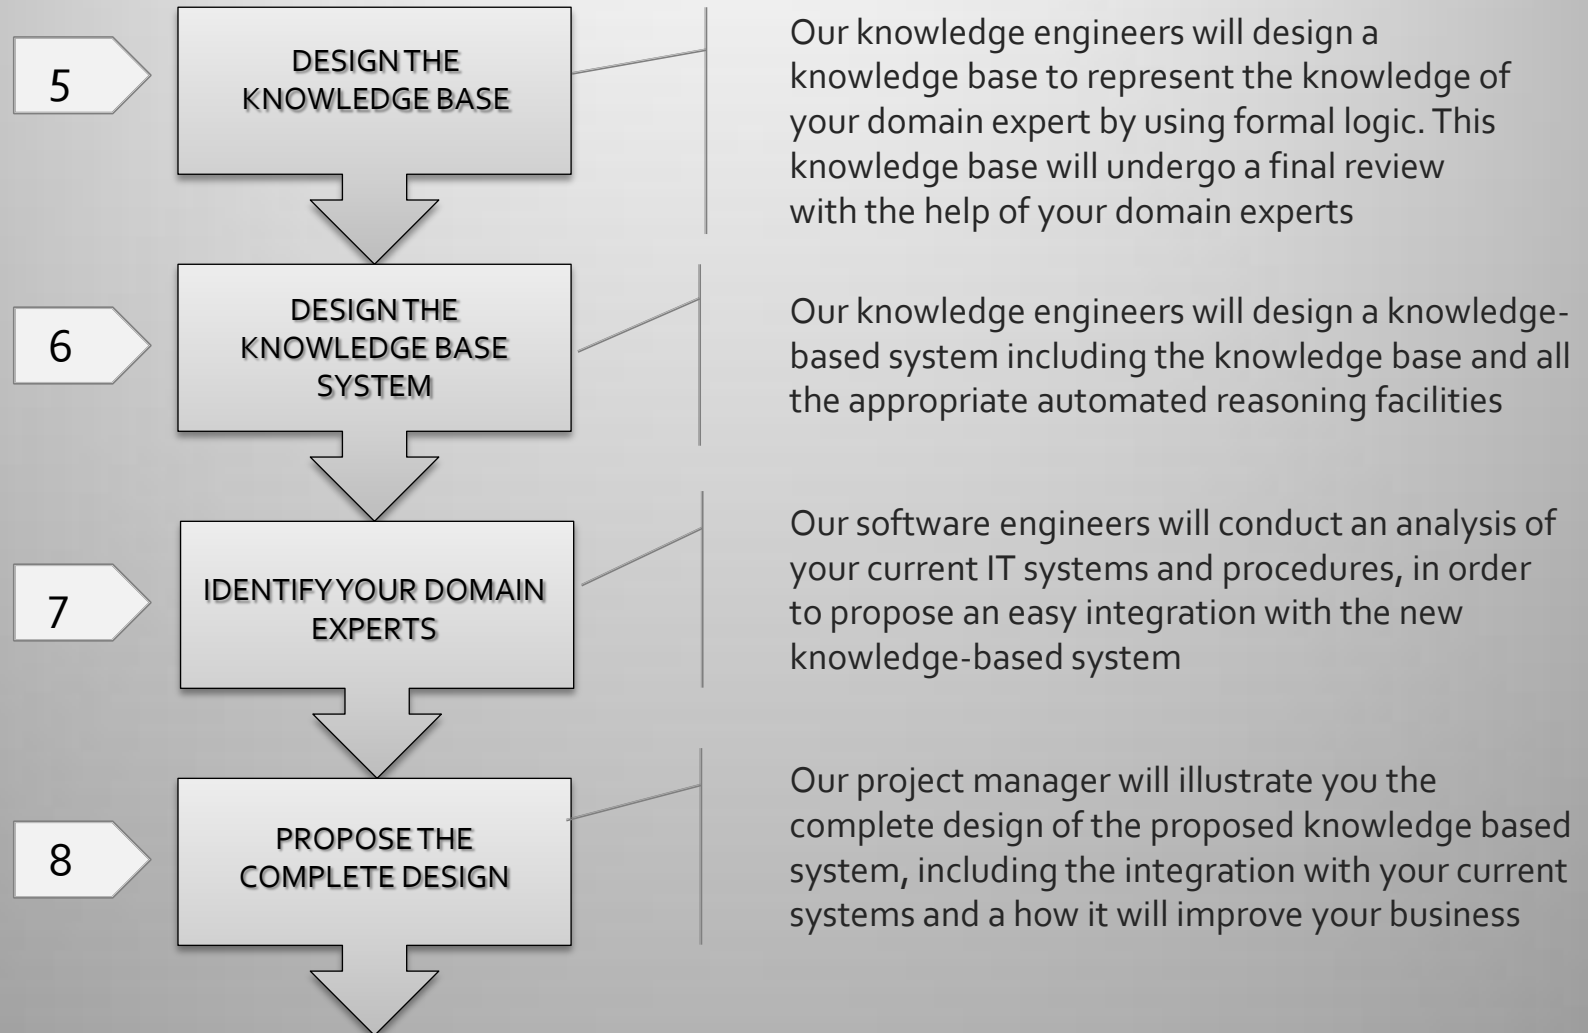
5

DESIGN THE KNOWLEDGE BASE

Our knowledge engineers will design a knowledge base to represent the knowledge of your domain expert by using formal logic. This knowledge base will undergo a final review with the help of your domain experts

6

DESIGN THE KNOWLEDGE BASE SYSTEM

Our knowledge engineers will design a knowledge-based system including the knowledge base and all the appropriate automated reasoning facilities

7

IDENTIFY YOUR DOMAIN EXPERTS

Our software engineers will conduct an analysis of your current IT systems and procedures, in order to propose an easy integration with the new knowledge-based system

8

PROPOSE THE COMPLETE DESIGN

Our project manager will illustrate you the complete design of the proposed knowledge based system, including the integration with your current systems and a how it will improve your business